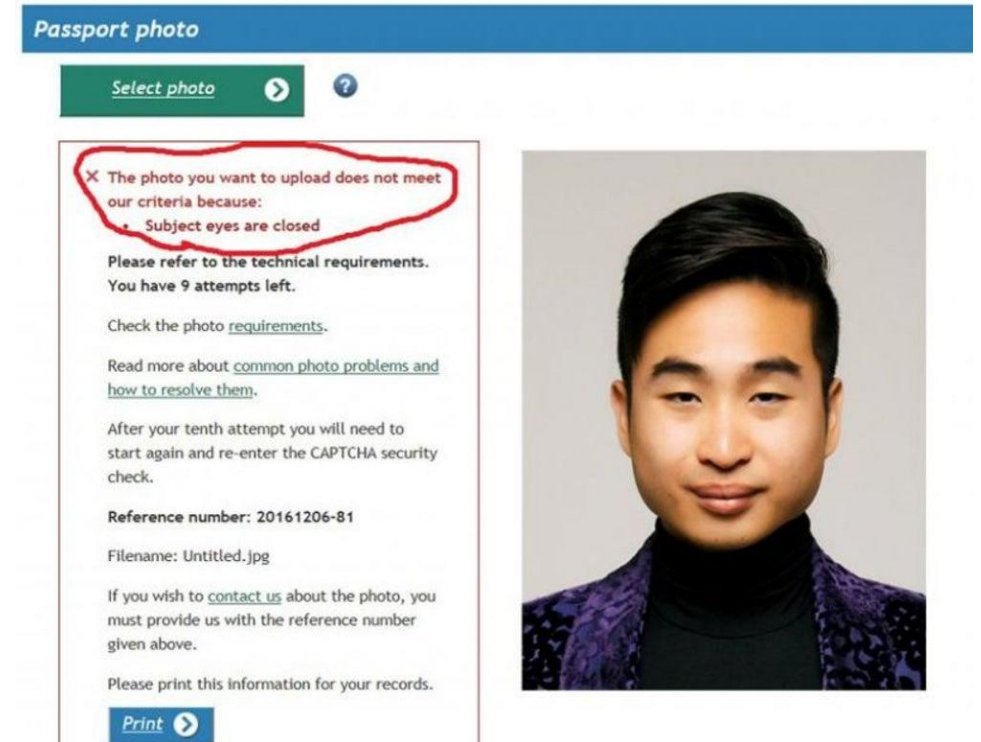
Passport photo

Select photo

× The photo you want to upload does not meet our criteria because:
• Subject eyes are closed

Please refer to the technical requirements. You have 9 attempts left.

Check the photo requirements.

Read more about common photo problems and how to resolve them.

After your tenth attempt you will need to start again and re-enter the CAPTCHA security check.

Reference number: 20161206-81

Filename: Untitled.jpg

If you wish to contact us about the photo, you must provide us with the reference number given above.

Please print this information for your records.

Print